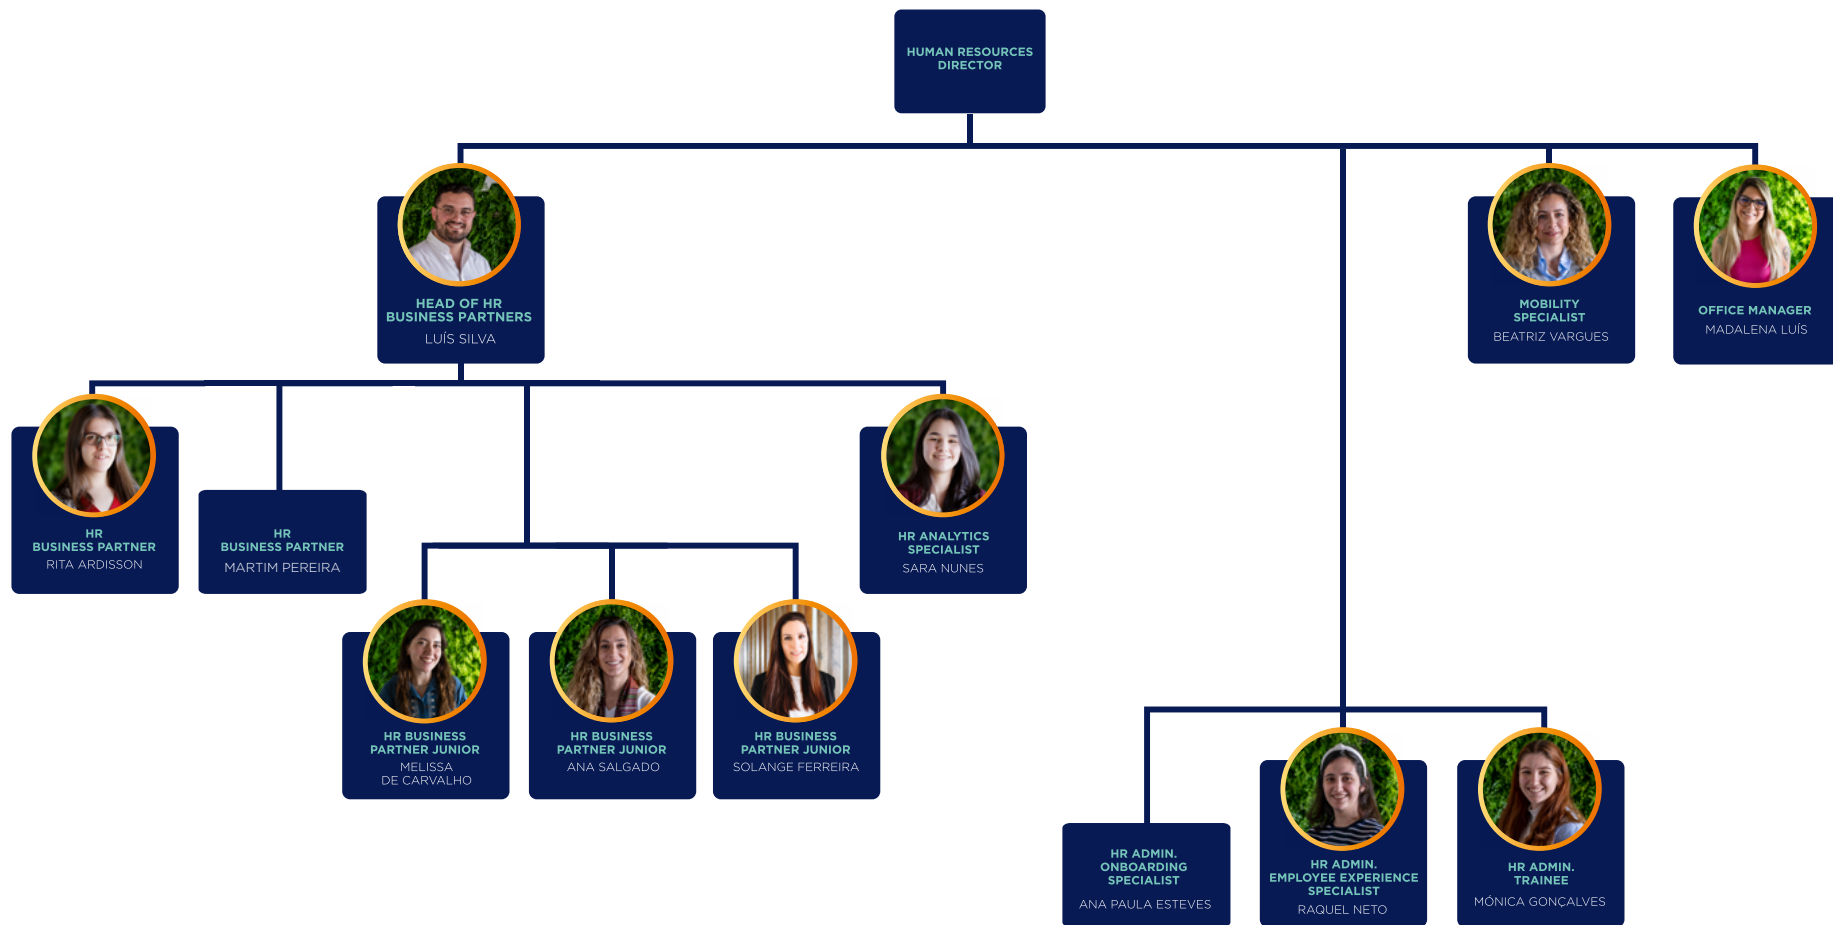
HUMAN RESOURCES DIRECTOR

HEAD OF HR BUSINESS PARTNERS
LUÍS SILVA

MOBILITY SPECIALIST
BEATRIZ VARGUES

OFFICE MANAGER
MADALENA LUÍS

HR BUSINESS PARTNER
RITA ARDISSON

HR BUSINESS PARTNER
MARTIM PEREIRA

HR ANALYTICS SPECIALIST
SARA NUNES

HR BUSINESS PARTNER JUNIOR
MELISSA DE CARVALHO

HR BUSINESS PARTNER JUNIOR
ANA SALGADO

HR BUSINESS PARTNER JUNIOR
SOLANGE FERREIRA

HR ADMIN. ONBOARDING SPECIALIST
ANA PAULA ESTEVES

HR ADMIN. EMPLOYEE EXPERIENCE SPECIALIST
RAQUEL NETO

HR ADMIN. TRAINEE
MÓNICA GONÇALVES